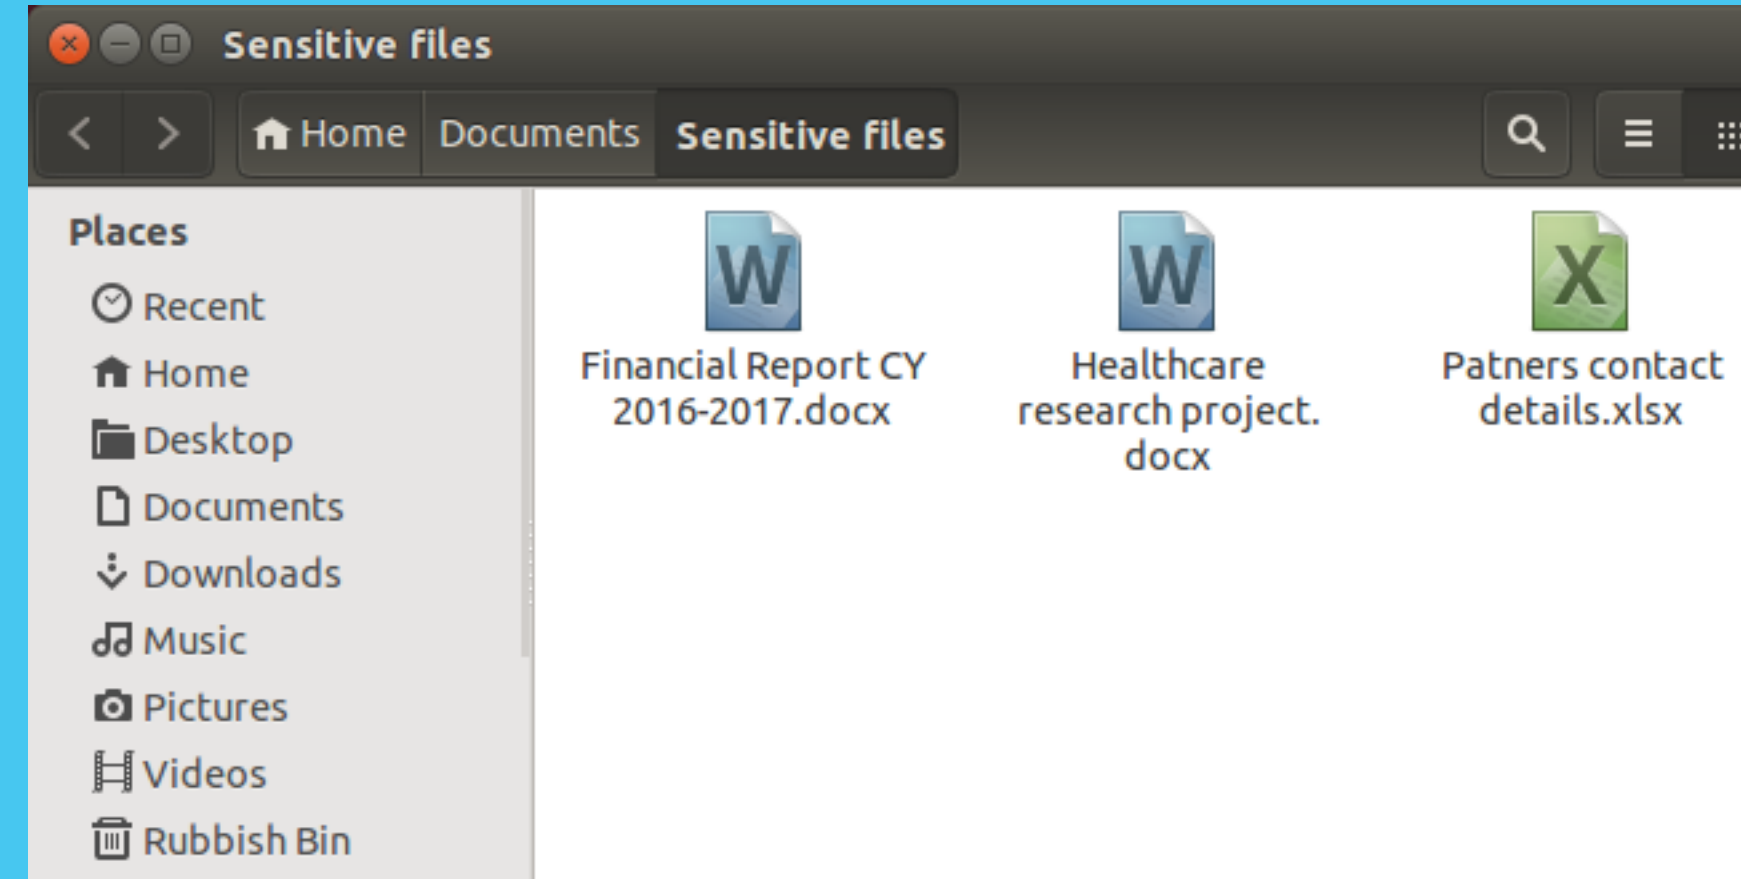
Sensitive files

Home Documents Sensitive files

Places

Recent

Home

Desktop

Documents

Downloads

Music

Pictures

Videos

Rubbish Bin

W

Financial Report CY 2016-2017.docx

W

Healthcare research project.docx

X

Patners contact details.xlsx